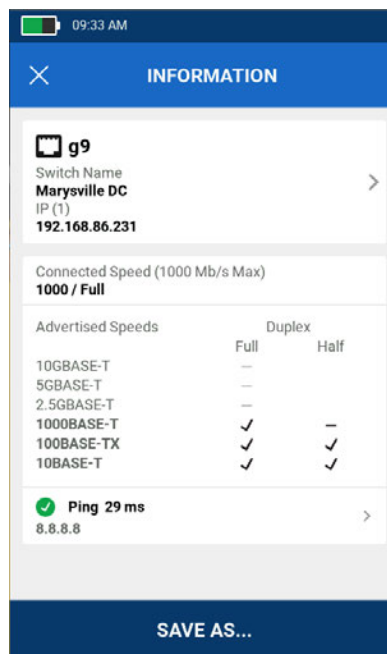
09:33 AM

INFORMATION

g9
Switch Name
Marysville DC
IP (1)
192.168.86.231

Connected Speed (1000 Mb/s Max)
1000 / Full

| Advertised Speeds | Duplex Full | Half |
|---|---|---|
| 10GBASE-T | — | |
| 5GBASE-T | — | |
| 2.5GBASE-T | — | |
| 1000BASE-T | ✓ | — |
| 100BASE-TX | ✓ | ✓ |
| 10BASE-T | ✓ | ✓ |

Ping 29 ms
8.8.8.8

SAVE AS...